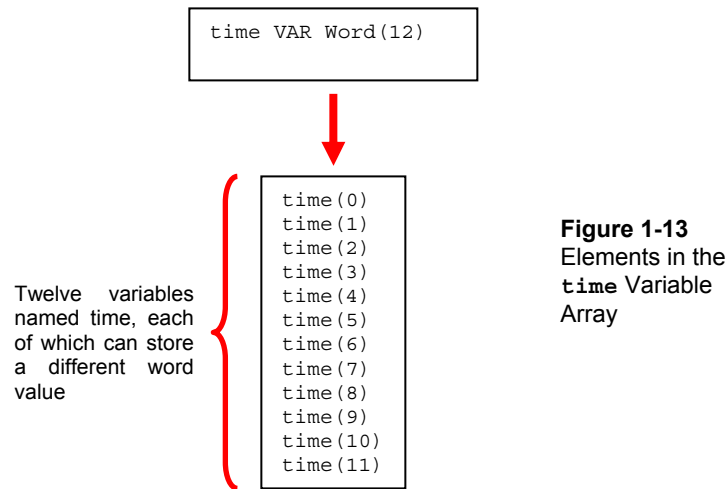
time VAR Word(12)

Twelve variables named time, each of which can store a different word value

time(0)
time(1)
time(2)
time(3)
time(4)
time(5)
time(6)
time(7)
time(8)
time(9)
time(10)
time(11)

**Figure 1-13**
Elements in the **time** Variable Array